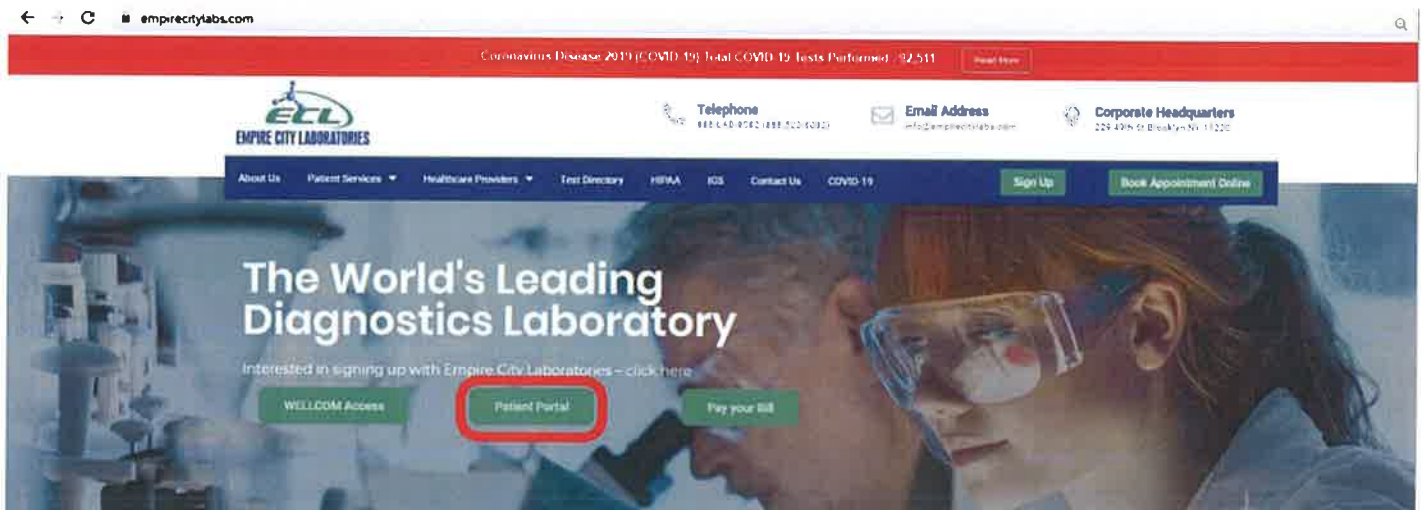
empirecitylabs.com

Coronavirus Disease 2019 (COVID-19) Total COVID-19 Tests Performed : 92,511 Read More

ECL
EMPIRE CITY LABORATORIES

Telephone
888-LAB-4082 (888-522-4082)

Email Address
info@empirecitylabs.com

Corporate Headquarters
229 49th St Brooklyn NY 11220

About Us | Patient Services | Healthcare Providers | Test Directory | HIPAA | IGS | Contact Us | COVID-19 | Sign Up | Book Appointment Online

The World's Leading Diagnostics Laboratory

Interested in signing up with Empire City Laboratories – click here

WELLCOM Access | Patient Portal | Pay your Bill